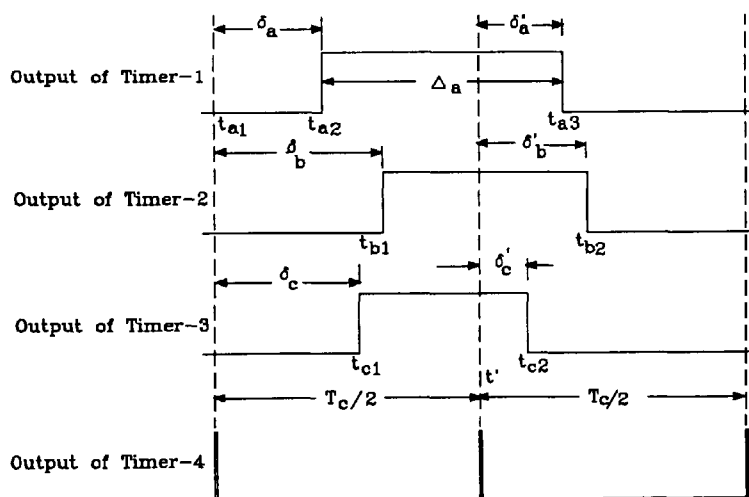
$\delta_a$

$\delta'_a$

Output of Timer−1

$\Delta_a$

$t_{a1}$ $t_{a2}$ $t_{a3}$

$\delta_b$

$\delta'_b$

Output of Timer−2

$t_{b1}$ $t_{b2}$

$\delta_c$

$\delta'_c$

Output of Timer−3

$t_{c1}$ $t'$ $t_{c2}$

$T_c/2$ $T_c/2$

Output of Timer−4